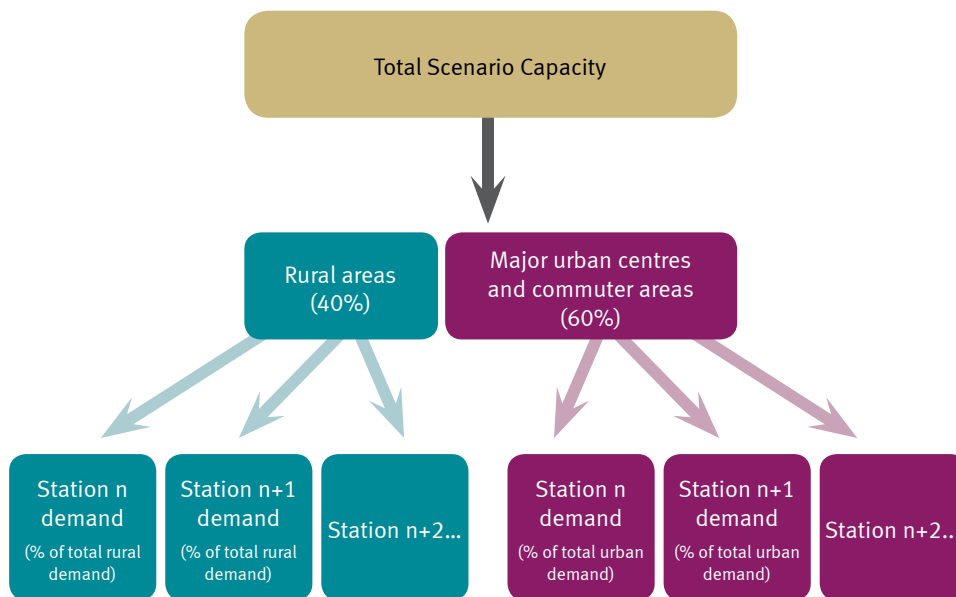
Total Scenario Capacity

Rural areas (40%)

Major urban centres and commuter areas (60%)

Station n demand
(% of total rural demand)

Station n+1 demand
(% of total rural demand)

Station n+2...

Station n demand
(% of total urban demand)

Station n+1 demand
(% of total urban demand)

Station n+2..